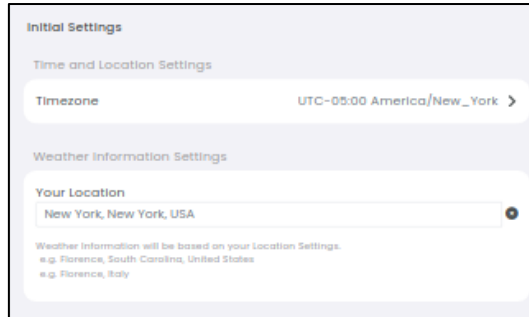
Initial Settings

Time and Location Settings

Timezone UTC-05:00 America/New_York >

Weather Information Settings

Your Location

New York, New York, USA

Weather information will be based on your Location Settings.
e.g. Florence, South Carolina, United States
e.g. Florence, Italy